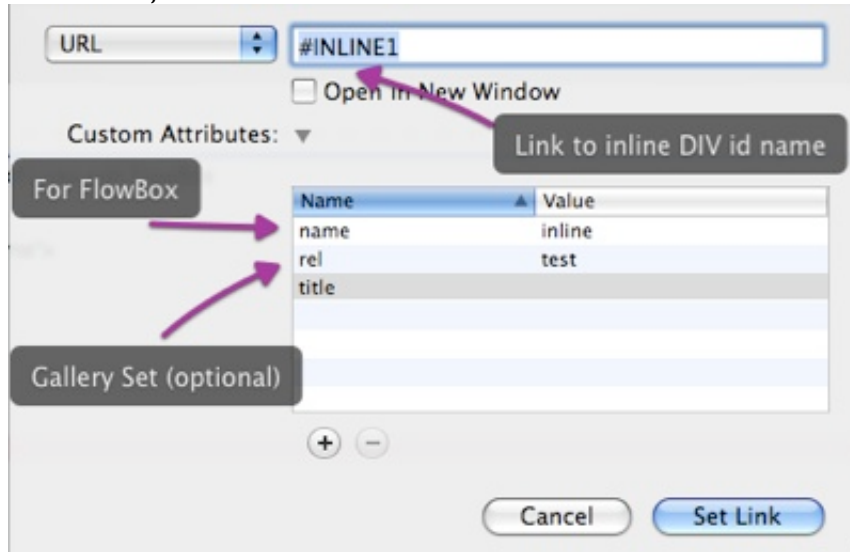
URL

#INLINE1

Open in New Window

Link to inline DIV id name

Custom Attributes:

For FlowBox

| Name | Value |
|---|---|
| name | inline |
| rel | test |
| title | |

Gallery Set (optional)

+ −

Cancel

Set Link